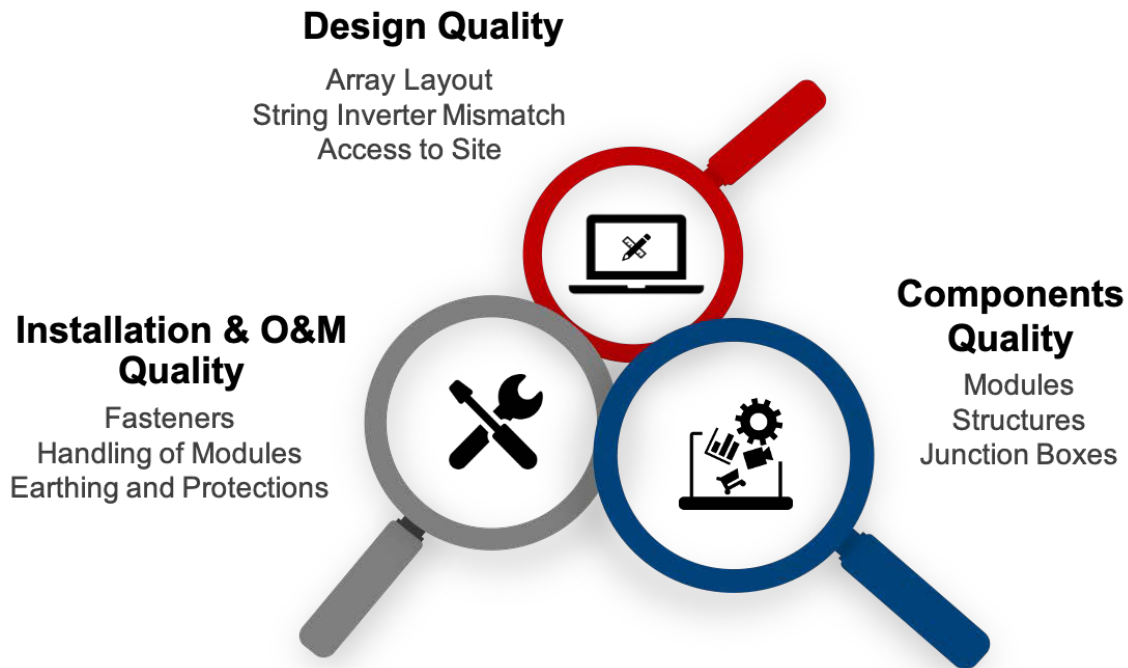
Design Quality

Array Layout
String Inverter Mismatch
Access to Site

Installation & O&M Quality

Fasteners
Handling of Modules
Earthing and Protections

Components Quality

Modules
Structures
Junction Boxes